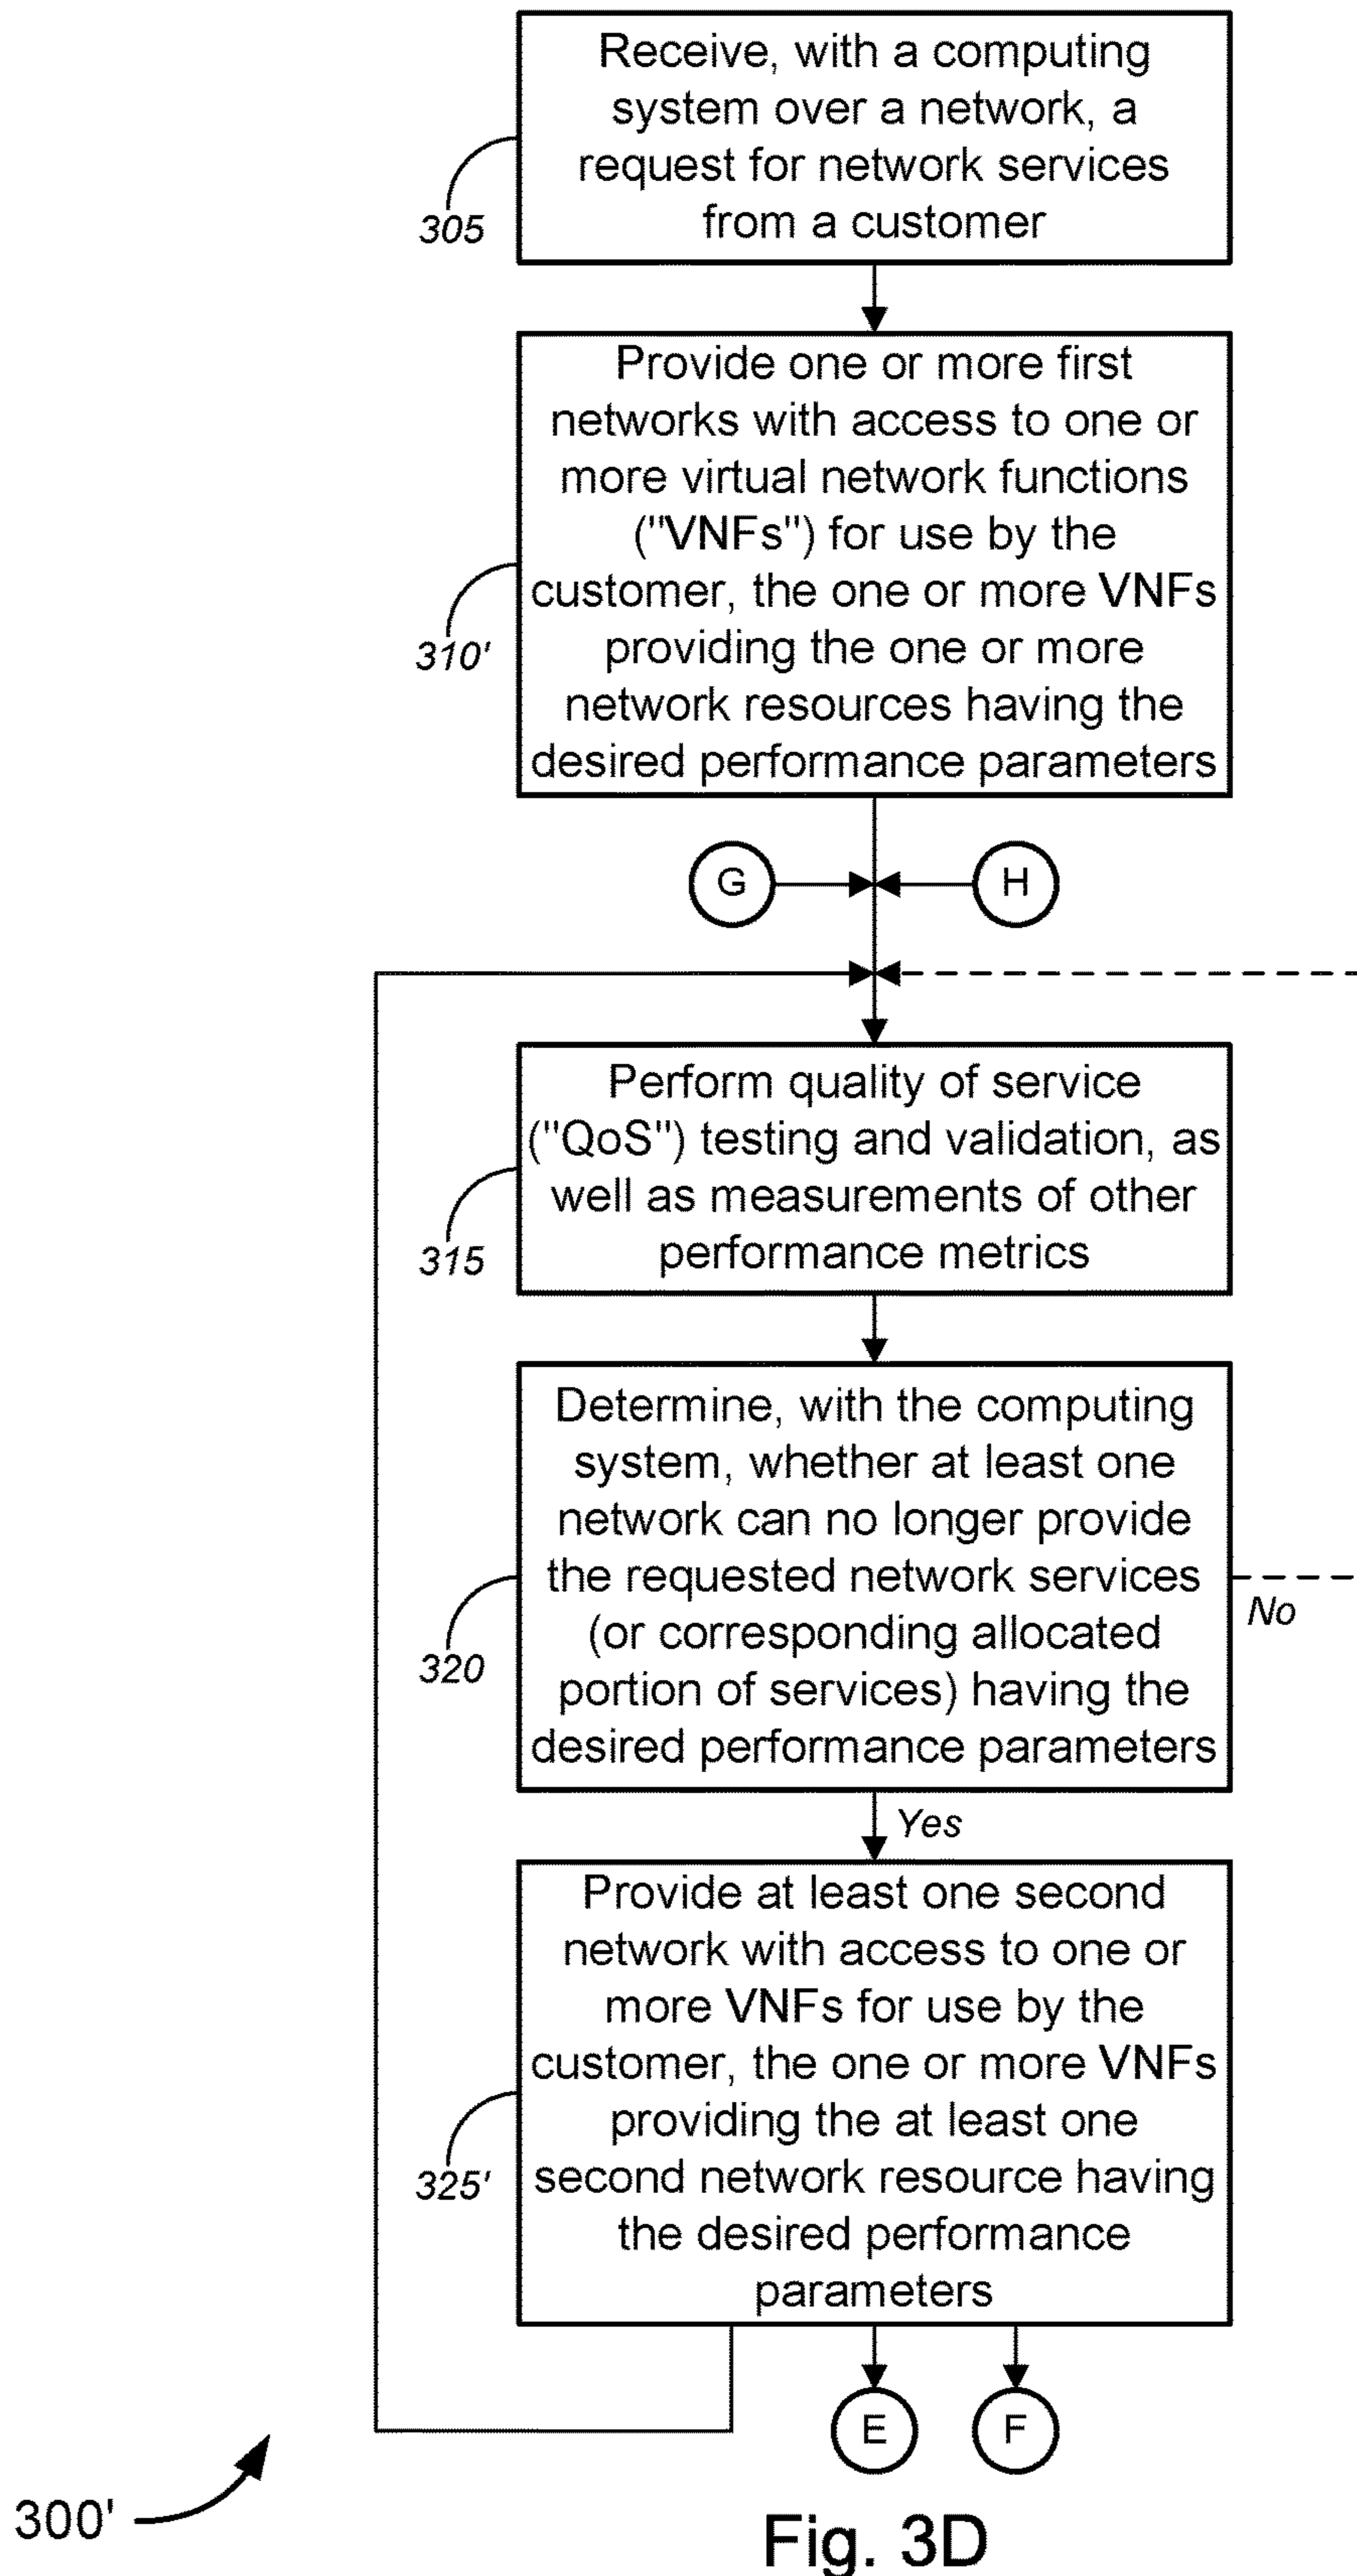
305

Receive, with a computing system over a network, a request for network services from a customer

310'

Provide one or more first networks with access to one or more virtual network functions ("VNFs") for use by the customer, the one or more VNFs providing the one or more network resources having the desired performance parameters

G

H

315

Perform quality of service ("QoS") testing and validation, as well as measurements of other performance metrics

320

Determine, with the computing system, whether at least one network can no longer provide the requested network services (or corresponding allocated portion of services) having the desired performance parameters

No

Yes

325'

Provide at least one second network with access to one or more VNFs for use by the customer, the one or more VNFs providing the at least one second network resource having the desired performance parameters

E

F

300'

Fig. 3D